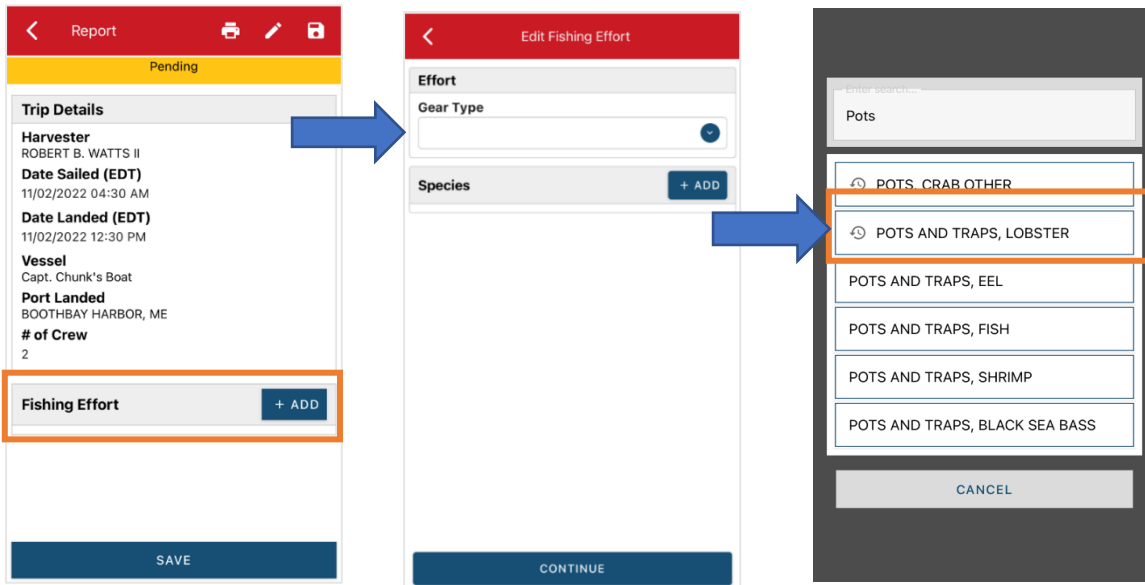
Report

Pending

Trip Details

Harvester
ROBERT B. WATTS II

Date Sailed (EDT)
11/02/2022 04:30 AM

Date Landed (EDT)
11/02/2022 12:30 PM

Vessel
Capt. Chunk's Boat

Port Landed
BOOTHBAY HARBOR, ME

# of Crew
2

Fishing Effort
+ ADD

SAVE

Edit Fishing Effort

Effort

Gear Type

Species
+ ADD

CONTINUE

Enter search...
Pots

POTS, CRAB OTHER

POTS AND TRAPS, LOBSTER

POTS AND TRAPS, EEL

POTS AND TRAPS, FISH

POTS AND TRAPS, SHRIMP

POTS AND TRAPS, BLACK SEA BASS

CANCEL